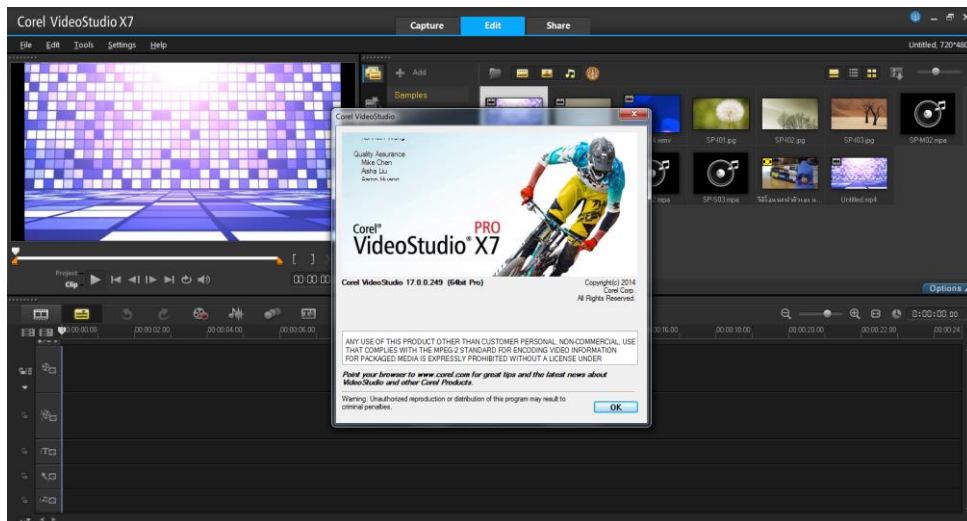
Corel VideoStudio X7
Capture
Edit
Share
File Edit Tools Settings Help
Untitled, 720*480
Add
Samples
Corel VideoStudio
Quality Assurance
Mike Chen
Asha Liu
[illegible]
Corel® VideoStudio® X7 PRO
Corel VideoStudio 17.0.0.249 (64bit Pro)
Copyright(c) 2014 Corel Corp. All Rights Reserved.
ANY USE OF THIS PRODUCT OTHER THAN CONSUMER PERSONAL, NON-COMMERCIAL, USE THAT COMPLIES WITH THE MPEG-2 STANDARD FOR ENCODING VIDEO INFORMATION FOR PACKAGED MEDIA IS EXPRESSLY PROHIBITED WITHOUT A LICENSE UNDER
Point your browser to www.corel.com for great tips and the latest news about VideoStudio and other Corel Products.
Warning: Unauthorized reproduction or distribution of this program may result to criminal penalties.
OK
.wmv
SP-I01.jpg
SP-I02.jpg
SP-I03.jpg
SP-M02.mpa
.mpa
SP-S03.mpa
วิดีโอนอกหัวข้อ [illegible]
Untitled.mp4
Project
Clip
00:00:00
Options
0:00:00:00
00:00:00.00
00:00:02.00
00:00:04.00
00:00:06.00
00:00:16.00
00:00:18.00
00:00:20.00
00:00:22.00
00:00:24